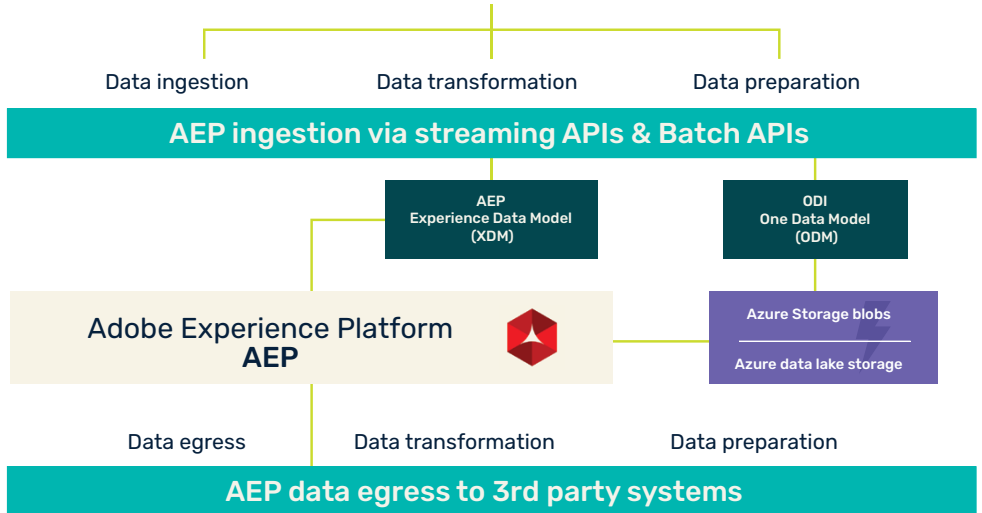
Data ingestion

Data transformation

Data preparation

AEP ingestion via streaming APIs & Batch APIs

AEP
Experience Data Model
(XDM)

ODI
One Data Model
(ODM)

Adobe Experience Platform
AEP

Azure Storage blobs

Azure data lake storage

Data egress

Data transformation

Data preparation

AEP data egress to 3rd party systems